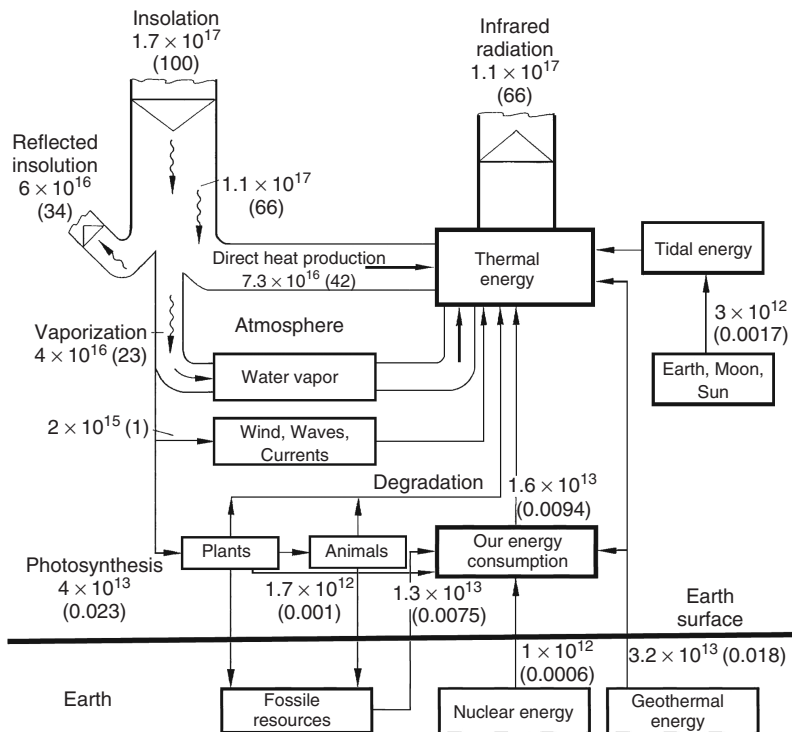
Insolation
$1.7 \times 10^{17}$
(100)

Infrared radiation
$1.1 \times 10^{17}$
(66)

Reflected insolution
$6 \times 10^{16}$
(34)

$1.1 \times 10^{17}$
(66)

Direct heat production
$7.3 \times 10^{16}$ (42)

Thermal energy

Tidal energy

$3 \times 10^{12}$
(0.0017)

Earth, Moon, Sun

Vaporization
$4 \times 10^{16}$ (23)

Atmosphere

Water vapor

$2 \times 10^{15}$ (1)

Wind, Waves, Currents

Degradation

$1.6 \times 10^{13}$
(0.0094)

Photosynthesis
$4 \times 10^{13}$
(0.023)

Plants

Animals

Our energy consumption

$1.7 \times 10^{12}$
(0.001)

$1.3 \times 10^{13}$
(0.0075)

Earth surface

$1 \times 10^{12}$
(0.0006)

$3.2 \times 10^{13}$ (0.018)

Earth

Fossile resources

Nuclear energy

Geothermal energy